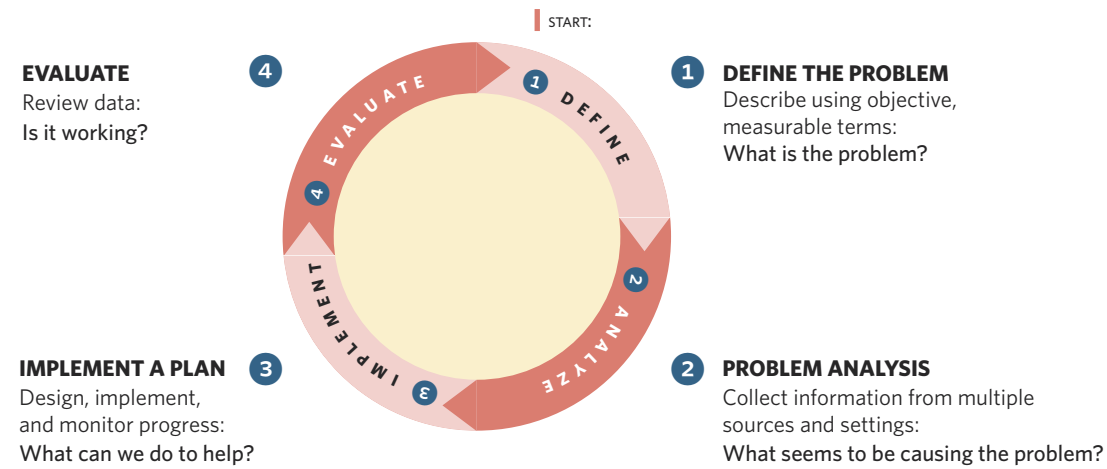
START:

EVALUATE
Review data:
Is it working?

4

1 DEFINE THE PROBLEM
Describe using objective, measurable terms:
What is the problem?

1 DEFINE

2 ANALYZE

3 IMPLEMENT

4 EVALUATE

IMPLEMENT A PLAN 3
Design, implement, and monitor progress:
What can we do to help?

2 PROBLEM ANALYSIS
Collect information from multiple sources and settings:
What seems to be causing the problem?